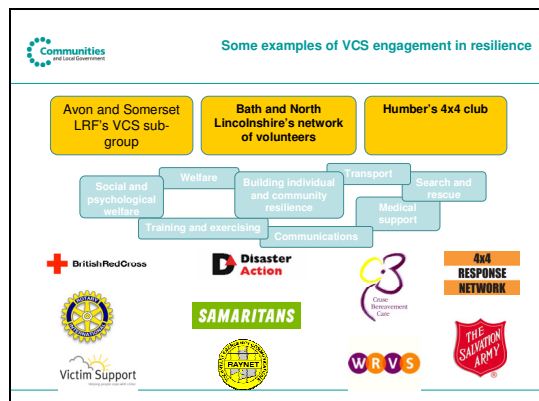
Communities and Local Government

Some examples of VCS engagement in resilience

Avon and Somerset LRF's VCS sub-group

Bath and North Lincolnshire's network of volunteers

Humber's 4x4 club

Social and psychological welfare

Welfare

Building individual and community resilience

Transport

Search and rescue

Medical support

Training and exercising

Communications

BritishRedCross

Disaster Action

Cruse Bereavement Care

4x4 RESPONSE NETWORK

ROTARY INTERNATIONAL

SAMARITANS

THE SALVATION ARMY

Victim Support

Helping people cope with crime

RAYNET

WRVS